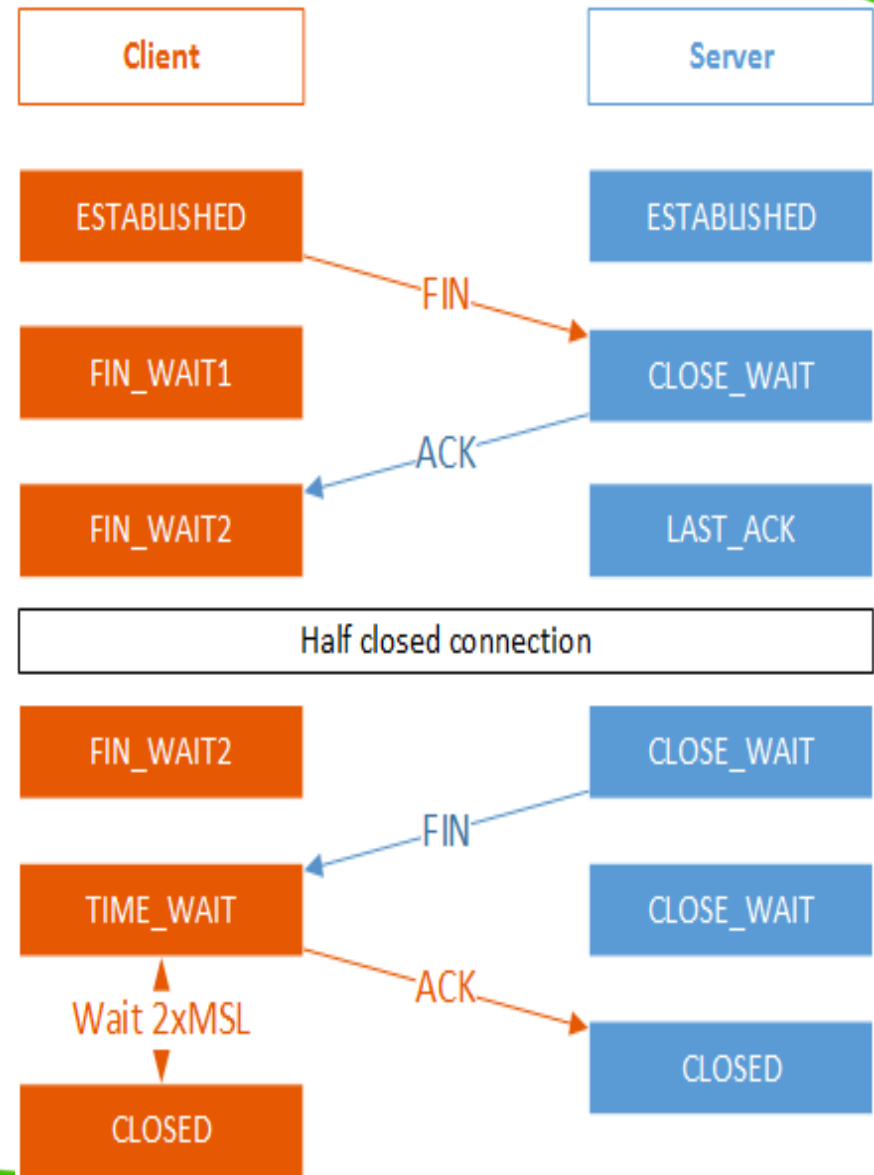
Client

Server

ESTABLISHED

ESTABLISHED

FIN

FIN_WAIT1

CLOSE_WAIT

ACK

FIN_WAIT2

LAST_ACK

Half closed connection

FIN_WAIT2

CLOSE_WAIT

FIN

TIME_WAIT

CLOSE_WAIT

ACK

Wait 2xMSL

CLOSED

CLOSED